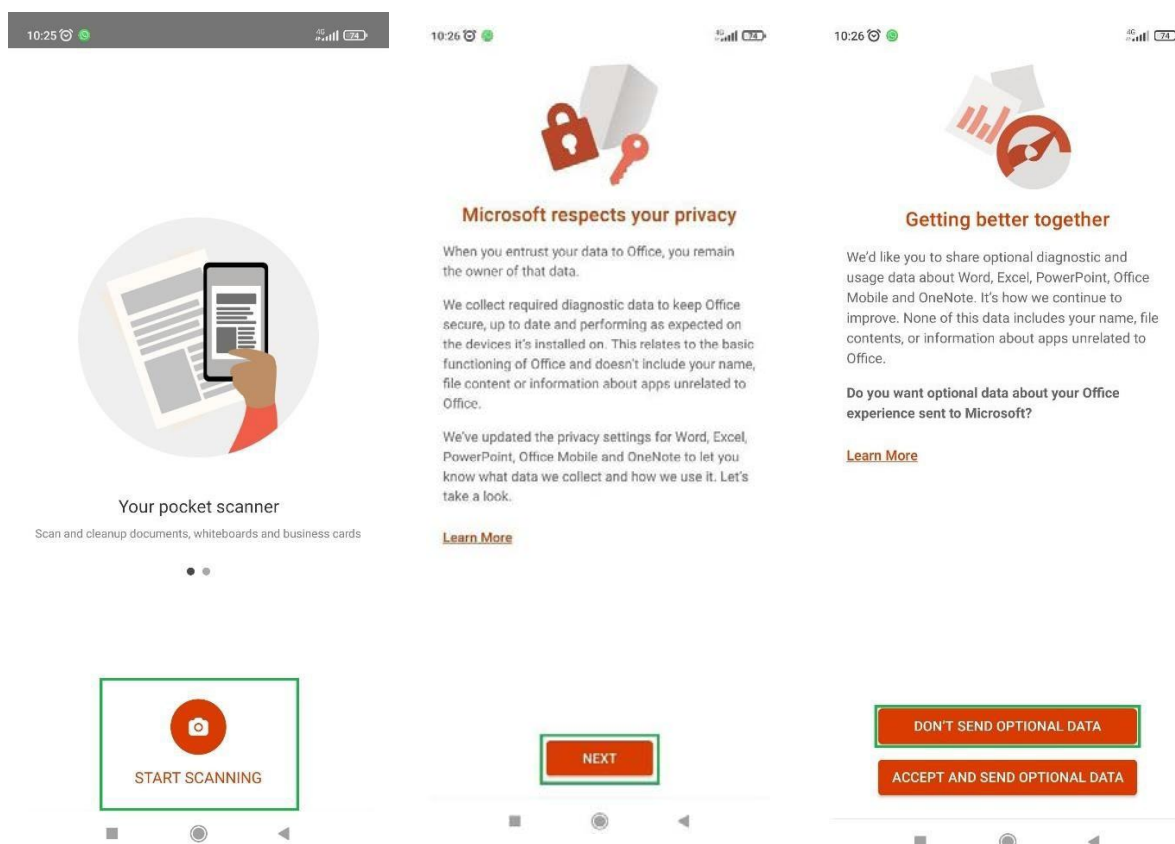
10:25 4G 74

Your pocket scanner

Scan and cleanup documents, whiteboards and business cards

START SCANNING

10:26 4G 74

Microsoft respects your privacy

When you entrust your data to Office, you remain the owner of that data.

We collect required diagnostic data to keep Office secure, up to date and performing as expected on the devices it's installed on. This relates to the basic functioning of Office and doesn't include your name, file content or information about apps unrelated to Office.

We've updated the privacy settings for Word, Excel, PowerPoint, Office Mobile and OneNote to let you know what data we collect and how we use it. Let's take a look.

Learn More

NEXT

10:26 4G 74

Getting better together

We'd like you to share optional diagnostic and usage data about Word, Excel, PowerPoint, Office Mobile and OneNote. It's how we continue to improve. None of this data includes your name, file contents, or information about apps unrelated to Office.

Do you want optional data about your Office experience sent to Microsoft?

Learn More

DON'T SEND OPTIONAL DATA

ACCEPT AND SEND OPTIONAL DATA